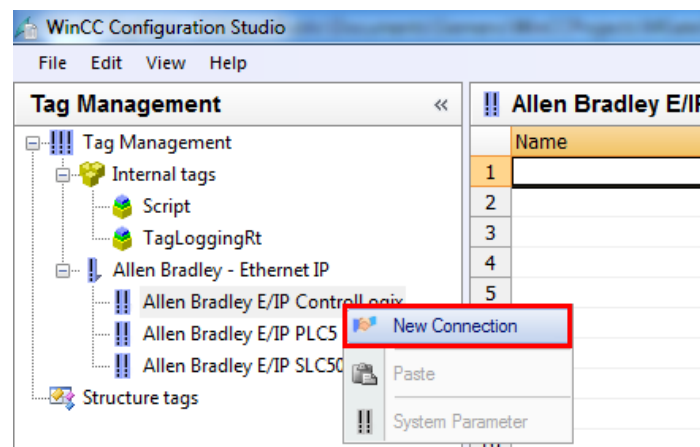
WinCC Configuration Studio

File Edit View Help

Tag Management «

Tag Management
Internal tags
Script
TagLoggingRt
Allen Bradley - Ethernet IP
Allen Bradley E/IP ControlLogix
Allen Bradley E/IP PLC5
Allen Bradley E/IP SLC50
Structure tags

New Connection
Paste
System Parameter

Allen Bradley E/IP

| | Name |
|---|---|
| 1 | |
| 2 | |
| 3 | |
| 4 | |
| 5 | |